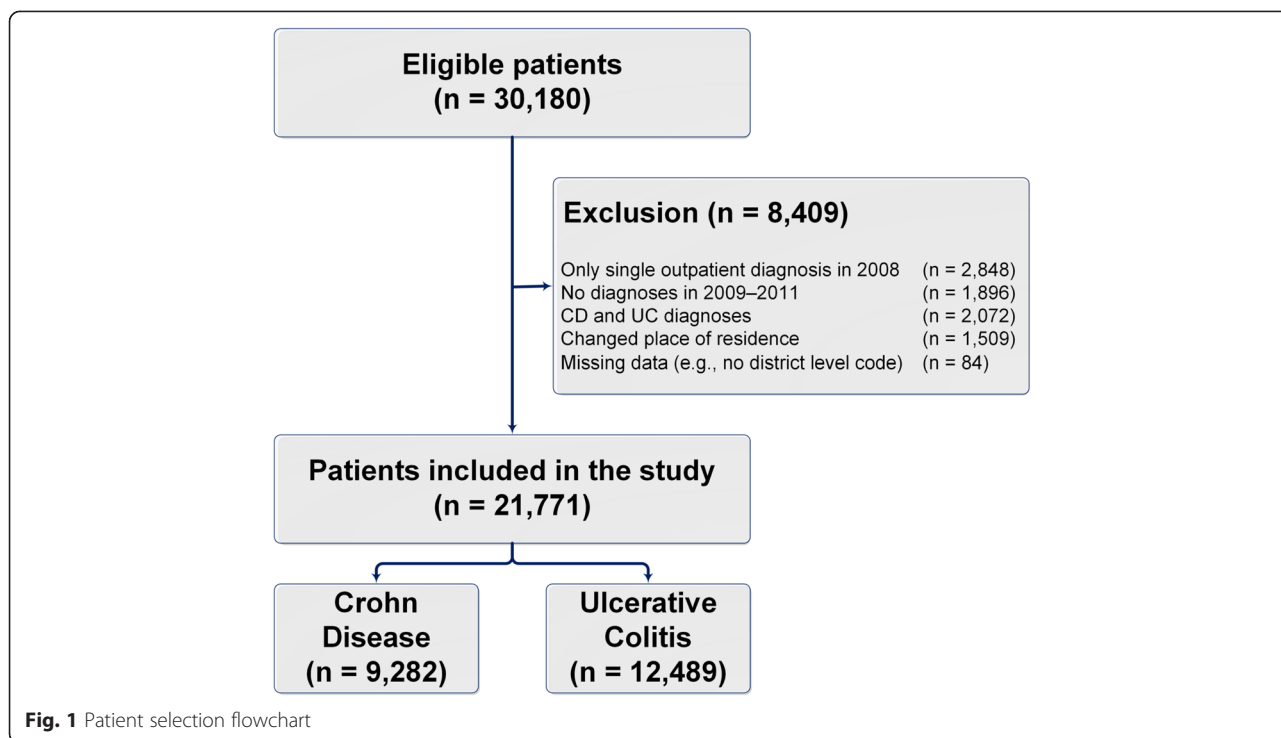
Eligible patients
(n = 30,180)

Exclusion (n = 8,409)

Only single outpatient diagnosis in 2008 (n = 2,848)
No diagnoses in 2009–2011 (n = 1,896)
CD and UC diagnoses (n = 2,072)
Changed place of residence (n = 1,509)
Missing data (e.g., no district level code) (n = 84)

Patients included in the study
(n = 21,771)

Crohn Disease
(n = 9,282)

Ulcerative Colitis
(n = 12,489)

Fig. 1 Patient selection flowchart